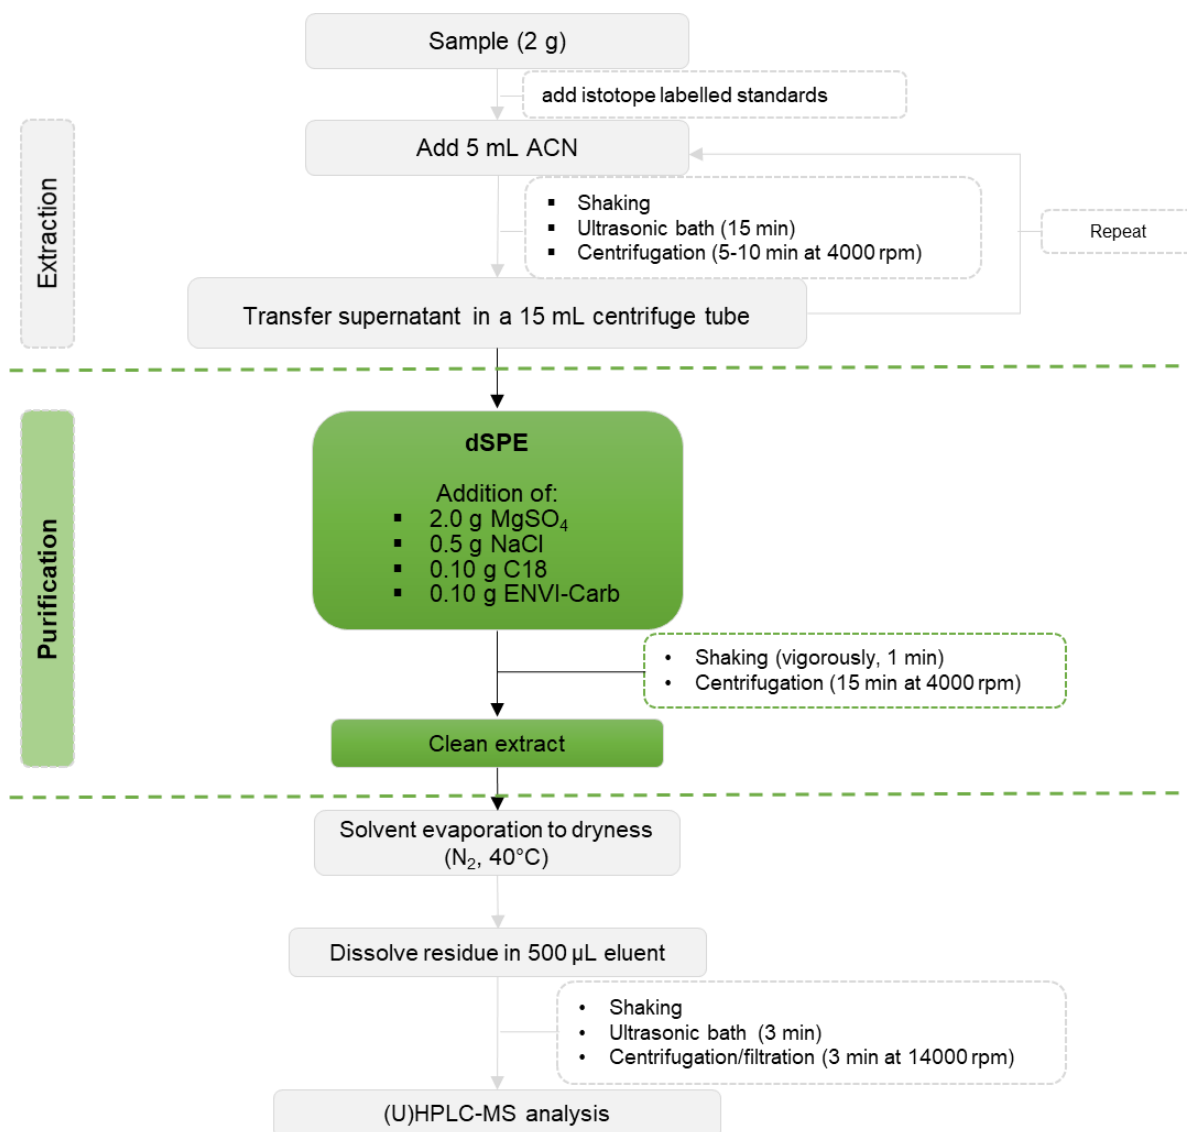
Extraction

Sample (2 g)

add istotope labelled standards

Add 5 mL ACN

▪ Shaking
▪ Ultrasonic bath (15 min)
▪ Centrifugation (5-10 min at 4000 rpm)

Repeat

Transfer supernatant in a 15 mL centrifuge tube

Purification

dSPE

Addition of:
▪ 2.0 g $MgSO_4$
▪ 0.5 g NaCl
▪ 0.10 g C18
▪ 0.10 g ENVI-Carb

• Shaking (vigorously, 1 min)
• Centrifugation (15 min at 4000 rpm)

Clean extract

Solvent evaporation to dryness ($N_2$, 40°C)

Dissolve residue in 500 µL eluent

• Shaking
• Ultrasonic bath (3 min)
• Centrifugation/filtration (3 min at 14000 rpm)

(U)HPLC-MS analysis